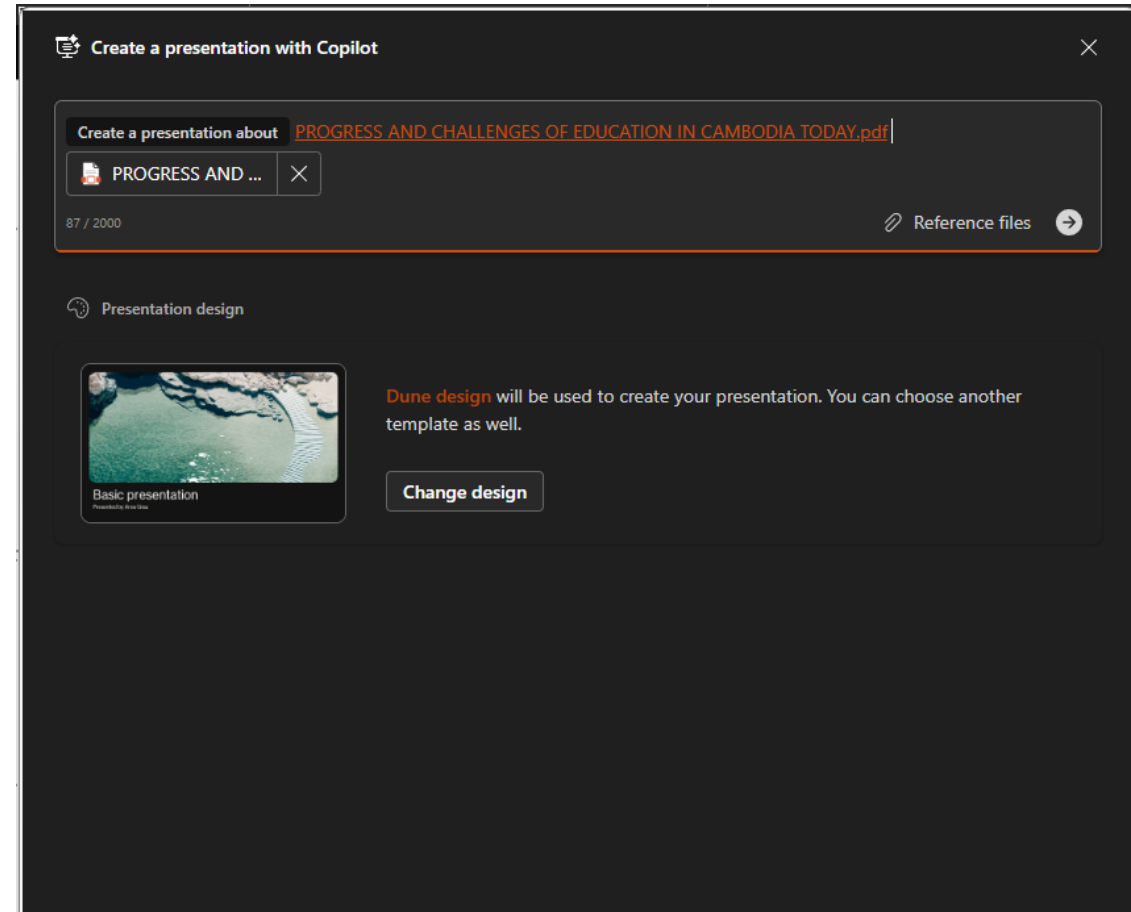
Create a presentation with Copilot

Create a presentation about PROGRESS AND CHALLENGES OF EDUCATION IN CAMBODIA TODAY.pdf

PROGRESS AND ...

87 / 2000

Reference files

Presentation design

Basic presentation

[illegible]

Dune design will be used to create your presentation. You can choose another template as well.

Change design